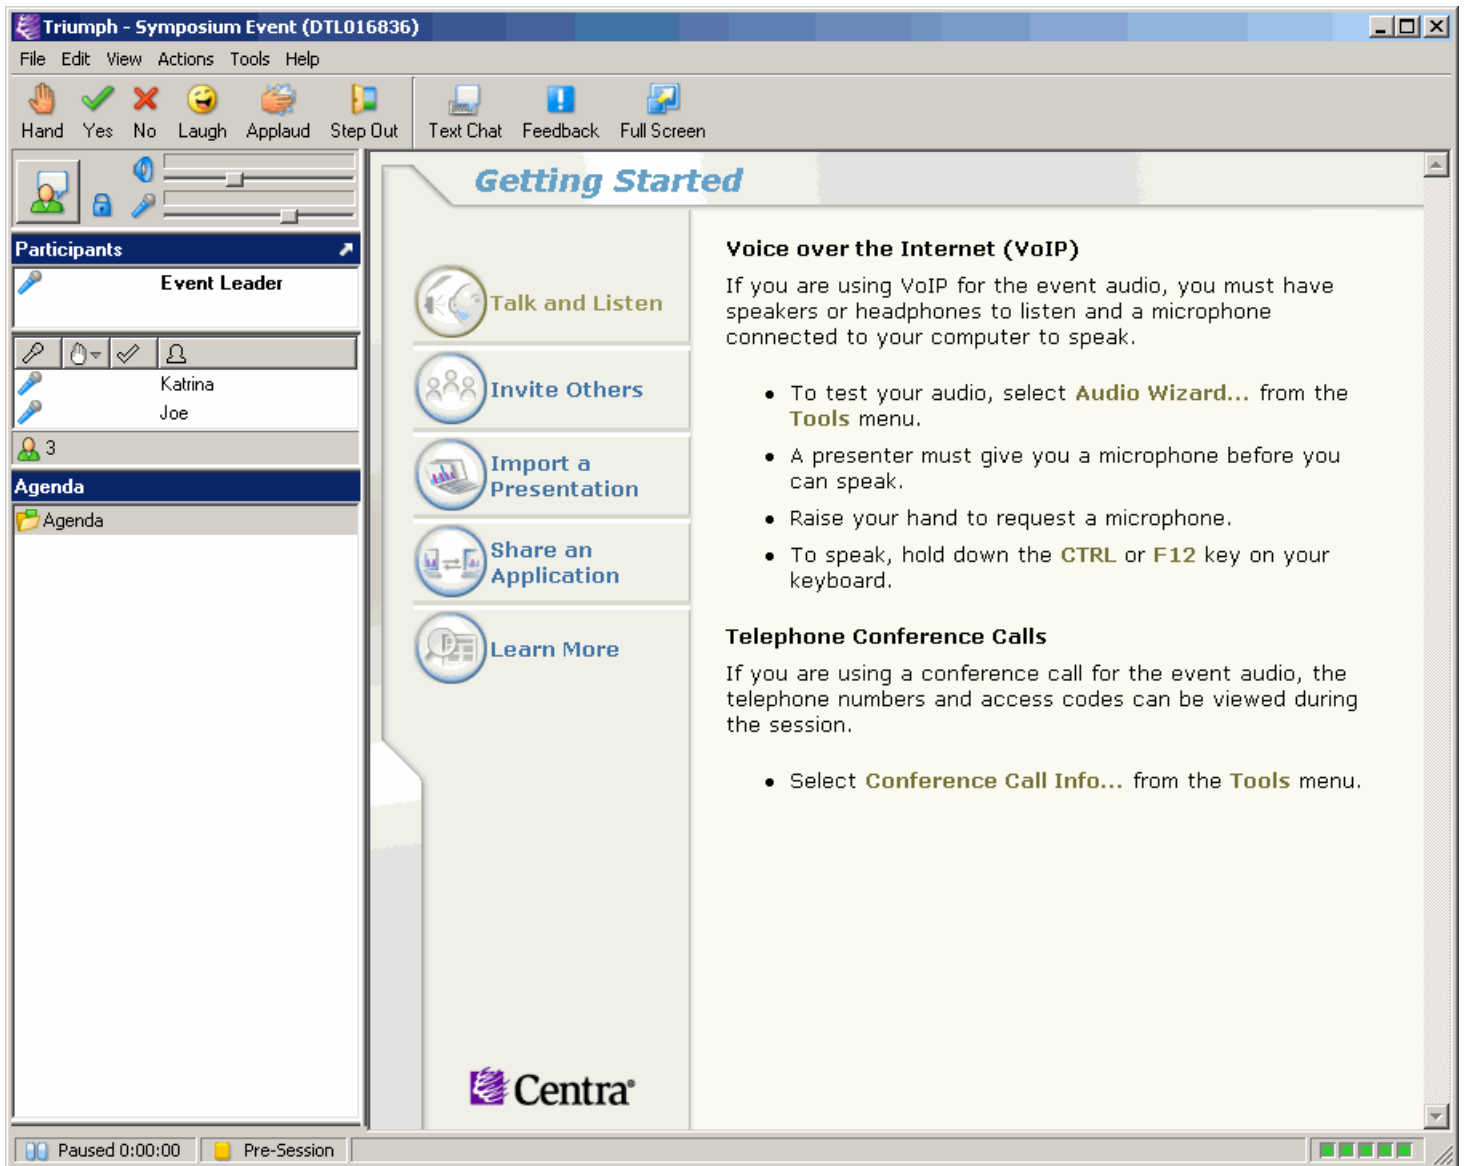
Triumph - Symposium Event (DTL016836)

File Edit View Actions Tools Help

Hand Yes No Laugh Applaud Step Out Text Chat Feedback Full Screen

Participants

Event Leader

Katrina
Joe

3

Agenda

Agenda

Getting Started

Talk and Listen

Invite Others

Import a Presentation

Share an Application

Learn More

Centra

Voice over the Internet (VoIP)

If you are using VoIP for the event audio, you must have speakers or headphones to listen and a microphone connected to your computer to speak.

• To test your audio, select Audio Wizard... from the Tools menu.

• A presenter must give you a microphone before you can speak.

• Raise your hand to request a microphone.

• To speak, hold down the CTRL or F12 key on your keyboard.

Telephone Conference Calls

If you are using a conference call for the event audio, the telephone numbers and access codes can be viewed during the session.

• Select Conference Call Info... from the Tools menu.

Paused 0:00:00 Pre-Session